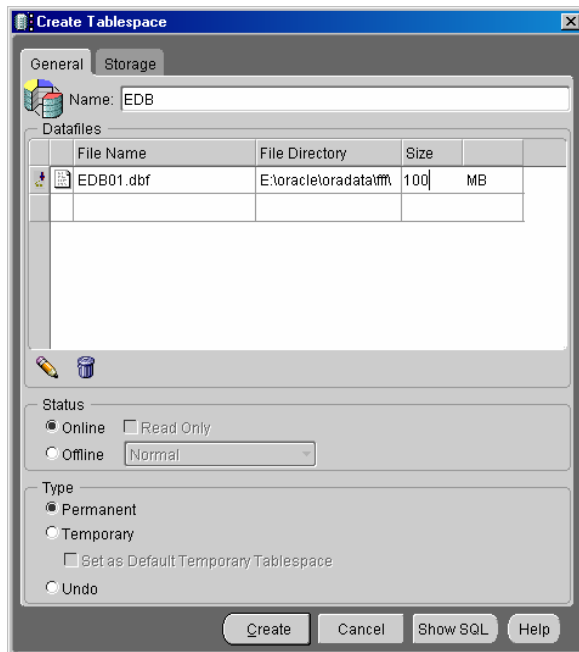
Create Tablespace

General Storage

Name: EDB

Datafiles

| File Name | File Directory | Size | |
|---|---|---|---|
| EDB01.dbf | E:\oracle\oradata\fff\ | 100 | MB |

Status
Online Read Only
Offline Normal

Type
Permanent
Temporary
Set as Default Temporary Tablespace
Undo

Create Cancel Show SQL Help